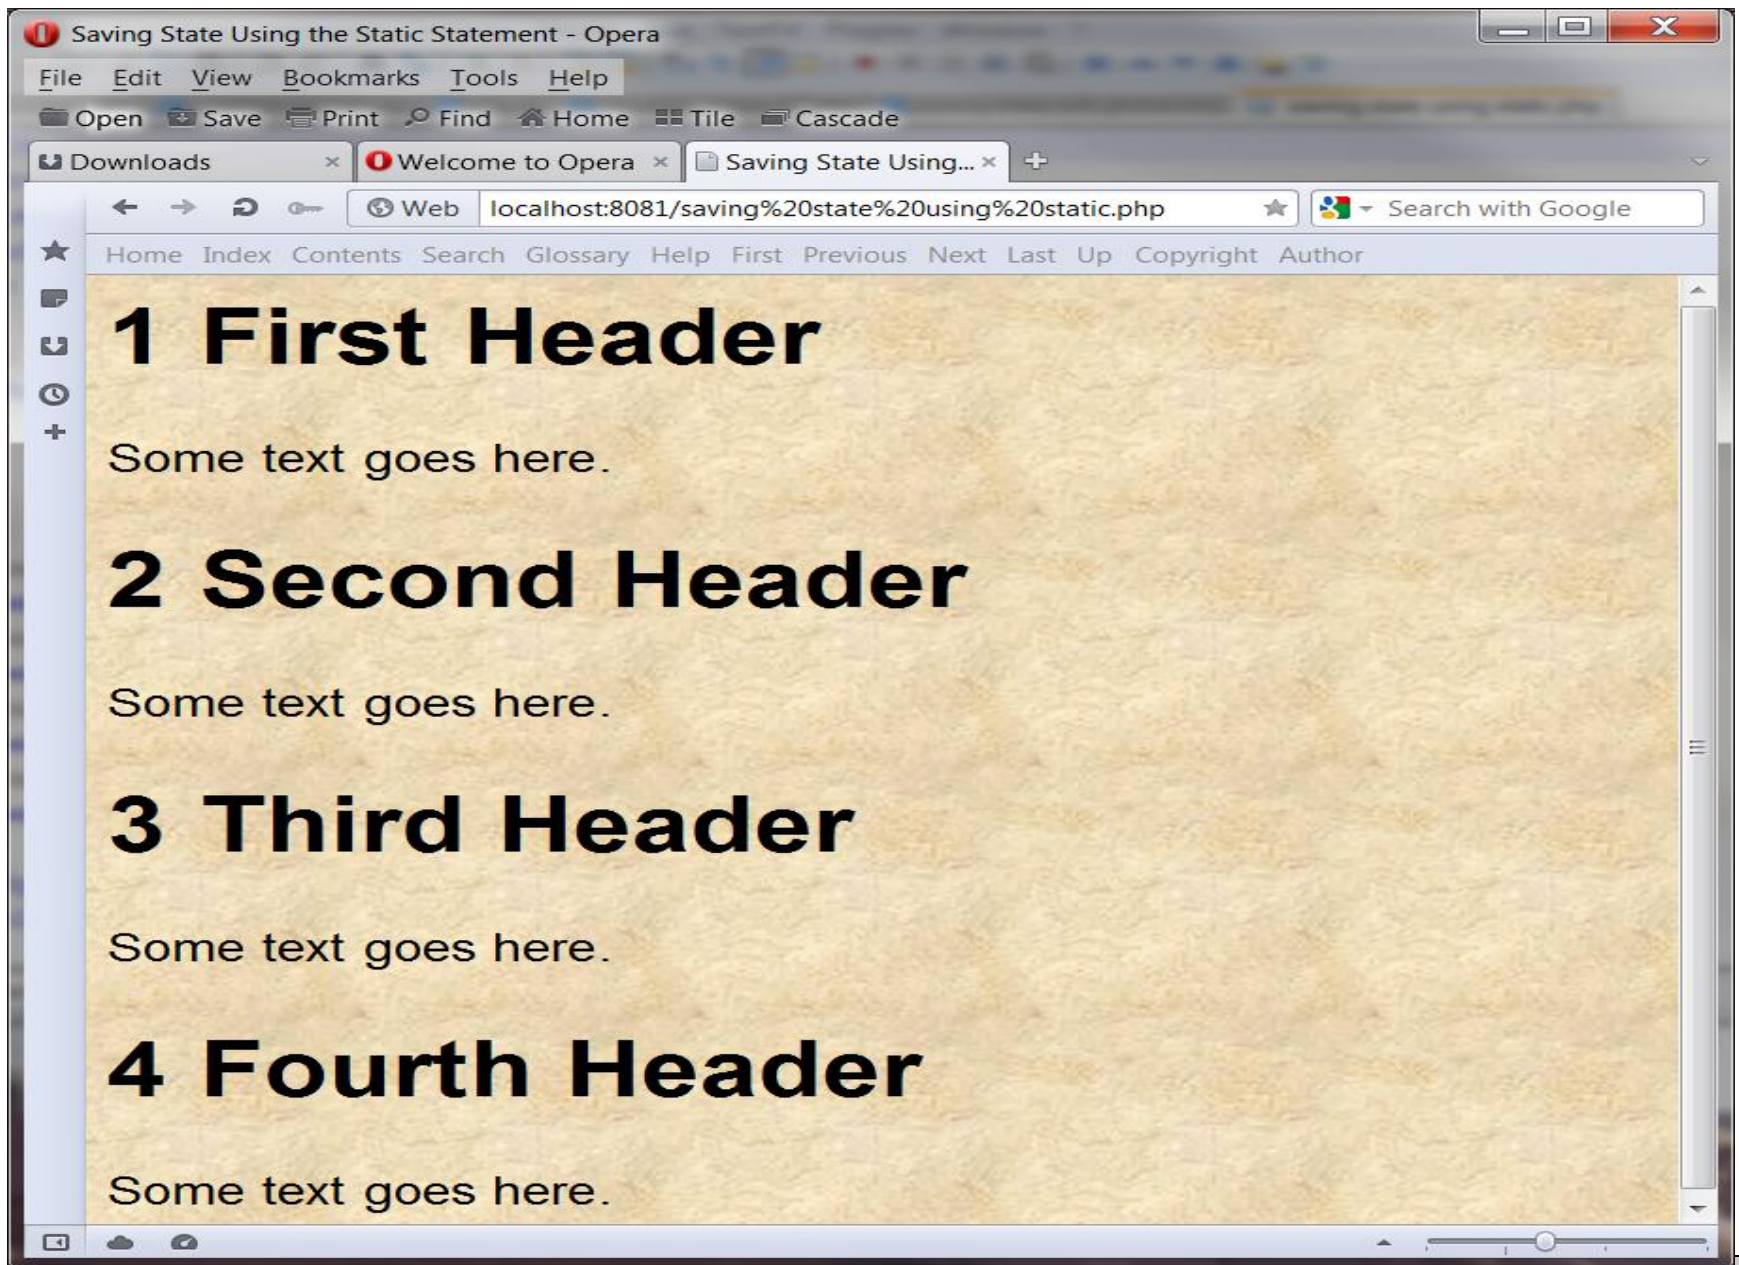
Saving State Using the Static Statement - Opera

File Edit View Bookmarks Tools Help

Open Save Print Find Home Tile Cascade

Downloads × Welcome to Opera × Saving State Using... ×

Web localhost:8081/saving%20state%20using%20static.php

Search with Google

Home Index Contents Search Glossary Help First Previous Next Last Up Copyright Author

1 First Header

Some text goes here.

2 Second Header

Some text goes here.

3 Third Header

Some text goes here.

4 Fourth Header

Some text goes here.